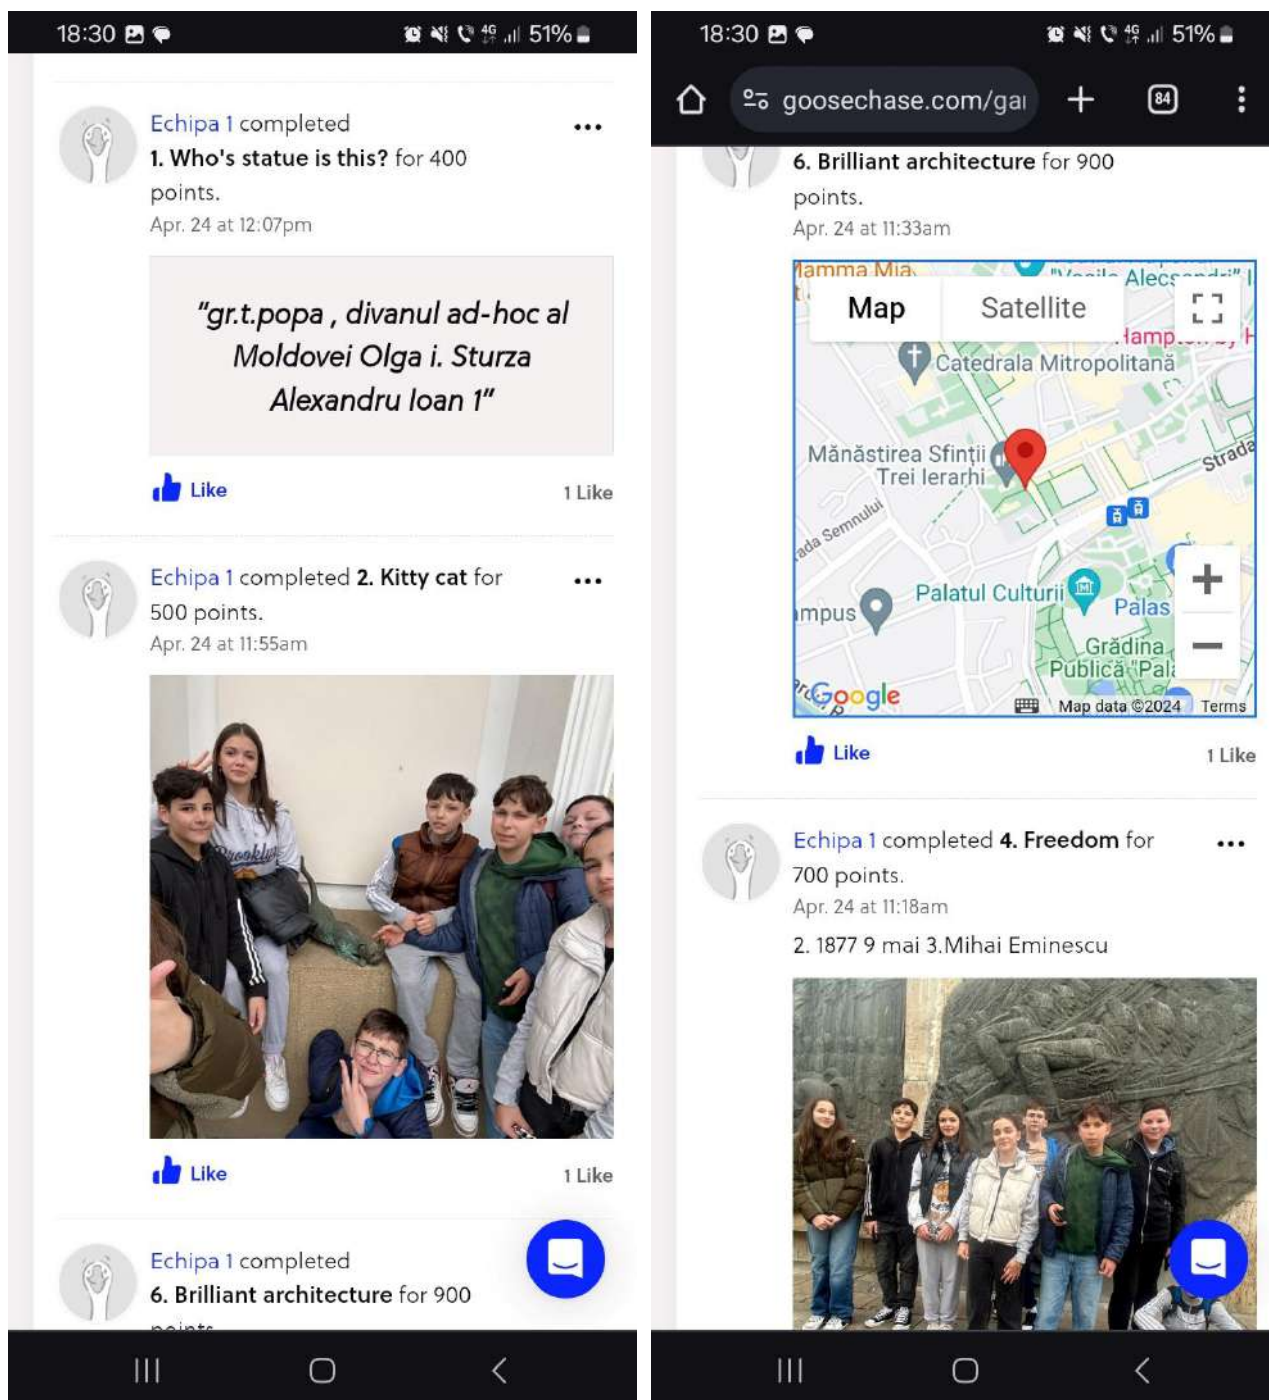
18:30 51%

Echipa 1 completed 1. Who's statue is this? for 400 points.
Apr. 24 at 12:07pm

"gr.t.popa , divanul ad-hoc al Moldovei Olga i. Sturza Alexandru Ioan 1"

Like
1 Like

Echipa 1 completed 2. Kitty cat for 500 points.
Apr. 24 at 11:55am

Like
1 Like

Echipa 1 completed 6. Brilliant architecture for 900 points.

18:30 51%

goosechase.com/ga

84

6. Brilliant architecture for 900 points.
Apr. 24 at 11:33am

Map
Satellite
Mamma Mia
Catedrala Mitropolitană
Mănăstirea Sfinții Trei Ierarhi
Strada
Palatul Culturii
Palas
Grădina Publică Pal
mpus
Google
Map data ©2024
Terms

Like
1 Like

Echipa 1 completed 4. Freedom for 700 points.
Apr. 24 at 11:18am
2. 1877 9 mai 3.Mihai Eminescu